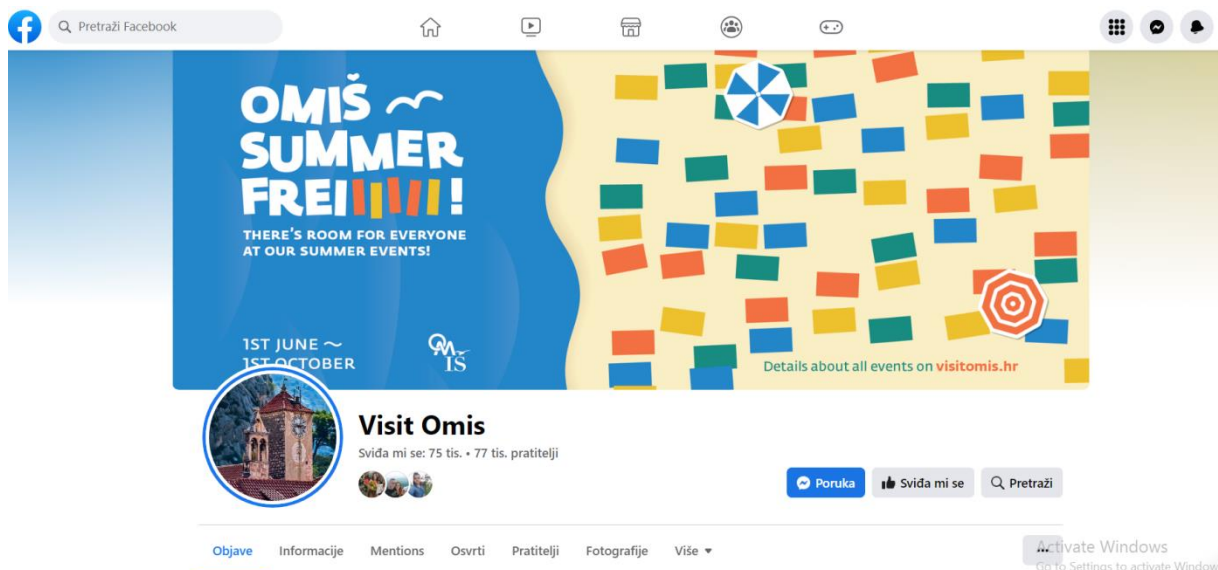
Pretraži Facebook

OMIŠ SUMMER FREI!

THERE'S ROOM FOR EVERYONE AT OUR SUMMER EVENTS!

1ST JUNE ~ 1ST OCTOBER

OMIŠ

Details about all events on visitomis.hr

Visit Omis

Sviđa mi se: 75 tis. • 77 tis. pratitelji

Poruka

Sviđa mi se

Pretraži

Objave Informacije Mentions Osvrti Pratitelji Fotografije Više

...

Activate Windows
Go to Settings to activate Window